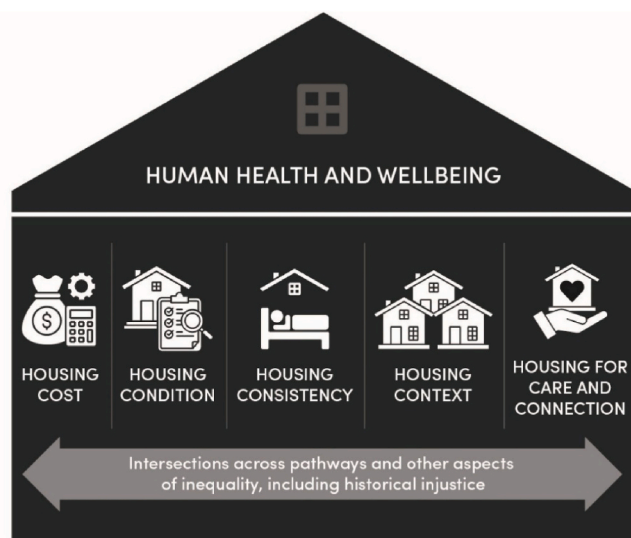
HUMAN HEALTH AND WELLBEING

HOUSING COST

HOUSING CONDITION

HOUSING CONSISTENCY

HOUSING CONTEXT

HOUSING FOR CARE AND CONNECTION

Intersections across pathways and other aspects of inequality, including historical injustice